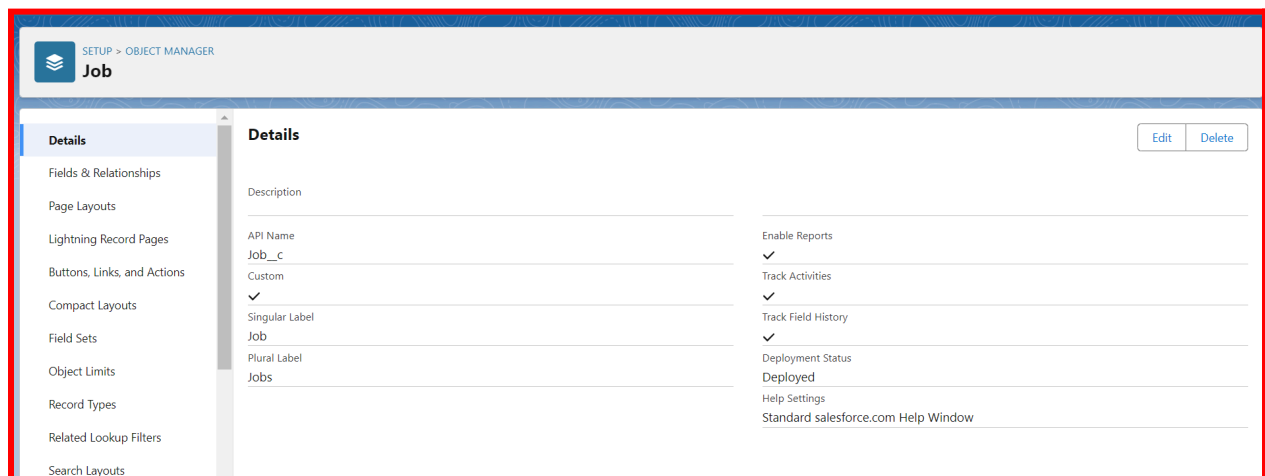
SETUP > OBJECT MANAGER
Job

Details
Fields & Relationships
Page Layouts
Lightning Record Pages
Buttons, Links, and Actions
Compact Layouts
Field Sets
Object Limits
Record Types
Related Lookup Filters
Search Layouts

Details

Edit Delete

Description

API Name
Job__c

Custom
✓

Singular Label
Job

Plural Label
Jobs

Enable Reports
✓

Track Activities
✓

Track Field History
✓

Deployment Status
Deployed

Help Settings
Standard salesforce.com Help Window